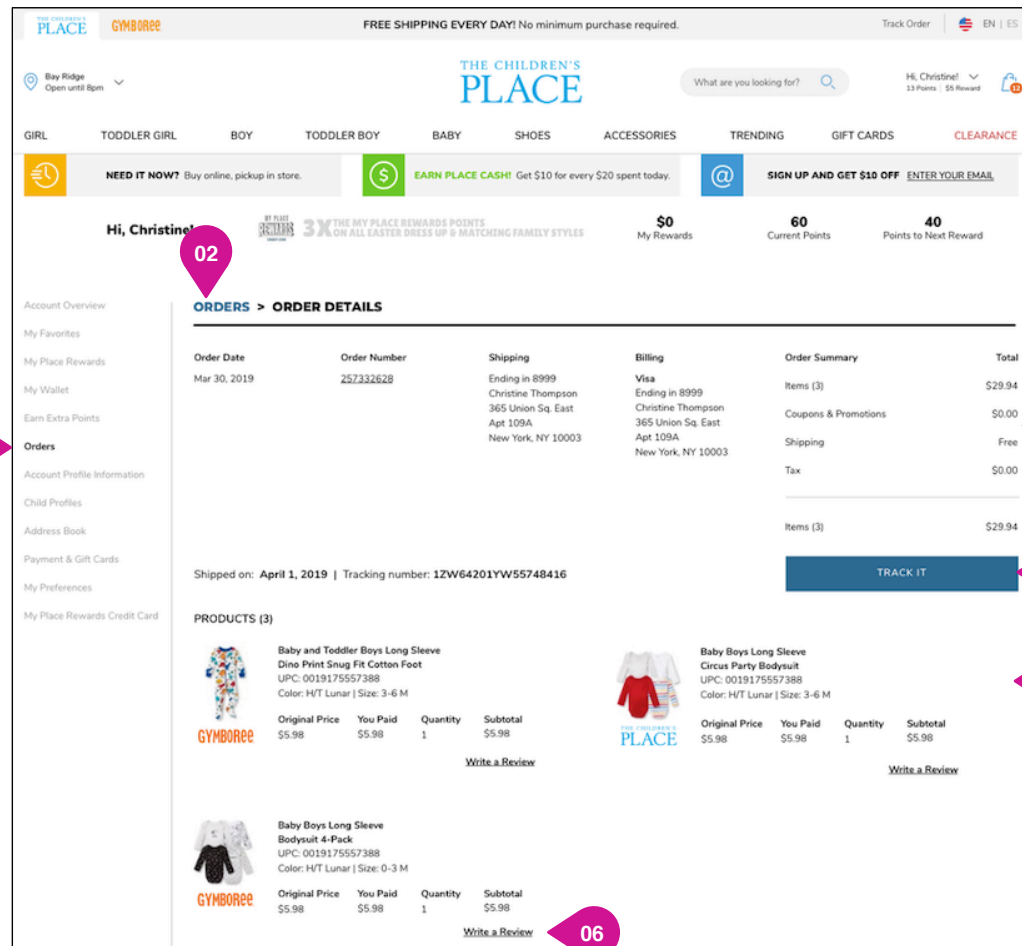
THE CHILDREN'S PLACE GYMBOREE

FREE SHIPPING EVERY DAY! No minimum purchase required.

Track Order EN | ES

Bay Ridge
Open until 8pm

THE CHILDREN'S PLACE

What are you looking for?

Hi, Christine!
13 Points | $5 Reward

12

GIRL TODDLER GIRL BOY TODDLER BOY BABY SHOES ACCESSORIES TRENDING GIFT CARDS CLEARANCE

NEED IT NOW? Buy online, pickup in store.

EARN PLACE CASH! Get $10 for every $20 spent today.

SIGN UP AND GET $10 OFF ENTER YOUR EMAIL

Hi, Christine!

MY PLACE REWARDS 3X THE MY PLACE REWARDS POINTS ON ALL EASTER DRESS UP & MATCHING FAMILY STYLES

$0
My Rewards

60
Current Points

40
Points to Next Reward

02

Account Overview
My Favorites
My Place Rewards
My Wallet
Earn Extra Points
Orders
Account Profile Information
Child Profiles
Address Book
Payment & Gift Cards
My Preferences
My Place Rewards Credit Card

ORDERS > ORDER DETAILS

Order Date
Mar 30, 2019

Order Number
257332628

Shipping
Ending in 8999
Christine Thompson
365 Union Sq. East
Apt 109A
New York, NY 10003

Billing
Visa
Ending in 8999
Christine Thompson
365 Union Sq. East
Apt 109A
New York, NY 10003

| Order Summary | Total |
|---|---|
| Items (3) | $29.94 |
| Coupons & Promotions | $0.00 |
| Shipping | Free |
| Tax | $0.00 |
| Items (3) | $29.94 |

Shipped on: April 1, 2019 | Tracking number: 1ZW64201YW55748416

TRACK IT

PRODUCTS (3)

Baby and Toddler Boys Long Sleeve Dino Print Snug Fit Cotton Foot
UPC: 0019175557388
Color: H/T Lunar | Size: 3-6 M

GYMBOREE

| Original Price | You Paid | Quantity | Subtotal |
|---|---|---|---|
| $5.98 | $5.98 | 1 | $5.98 |

Write a Review

Baby Boys Long Sleeve Circus Party Bodysuit
UPC: 0019175557388
Color: H/T Lunar | Size: 3-6 M

THE CHILDREN'S PLACE

| Original Price | You Paid | Quantity | Subtotal |
|---|---|---|---|
| $5.98 | $5.98 | 1 | $5.98 |

Write a Review

Baby Boys Long Sleeve Bodysuit 4-Pack
UPC: 0019175557388
Color: H/T Lunar | Size: 0-3 M

GYMBOREE

| Original Price | You Paid | Quantity | Subtotal |
|---|---|---|---|
| $5.98 | $5.98 | 1 | $5.98 |

Write a Review

06